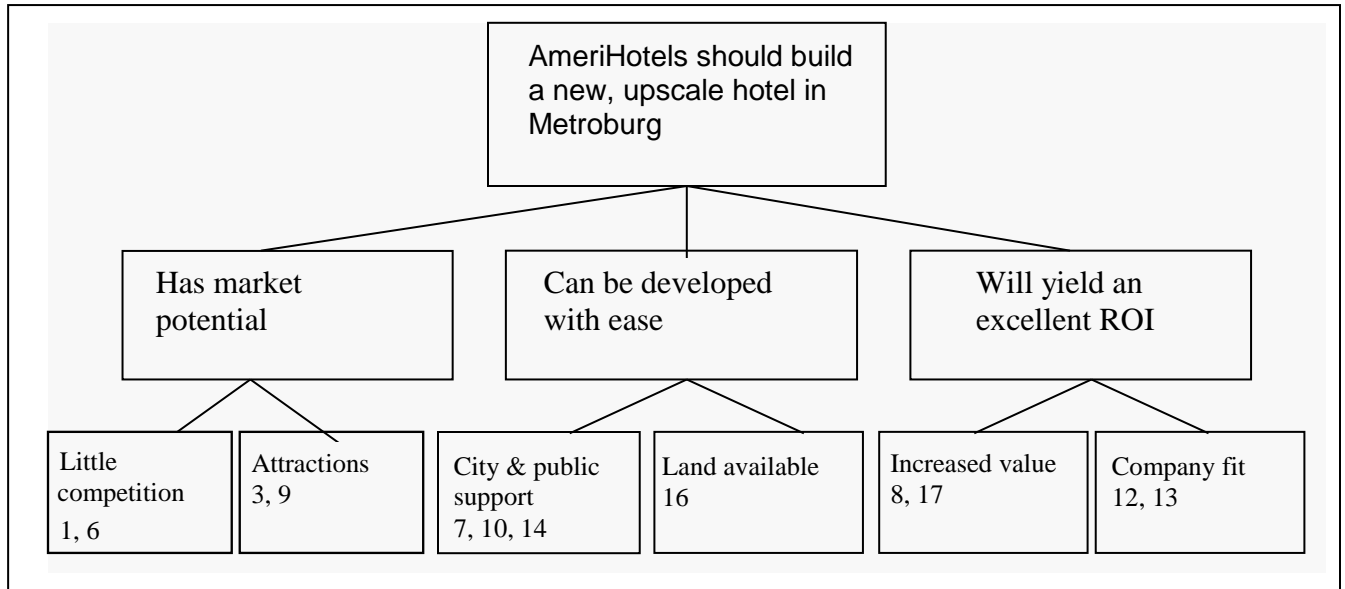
AmeriHotels should build a new, upscale hotel in Metroburg

Has market potential

Can be developed with ease

Will yield an excellent ROI

Little competition
1, 6

Attractions
3, 9

City & public support
7, 10, 14

Land available
16

Increased value
8, 17

Company fit
12, 13